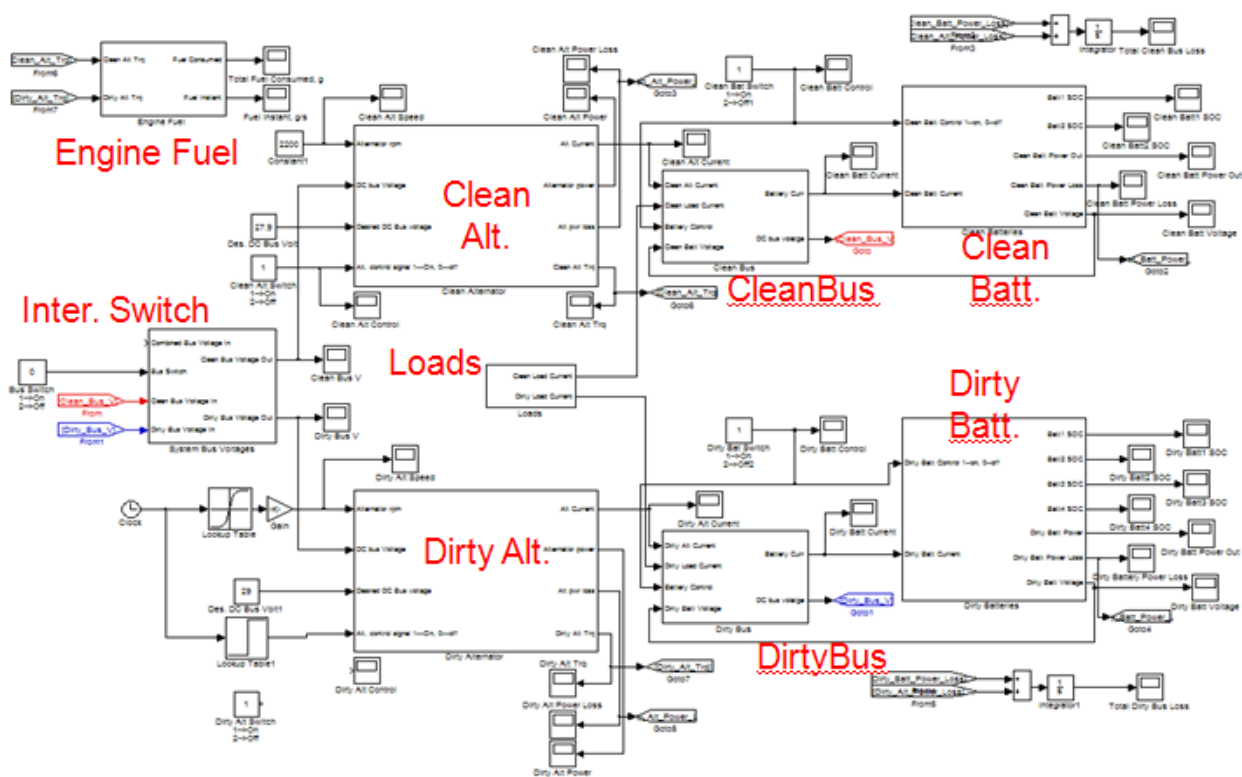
Engine Fuel

Clean_Alt_Trq
From6
Dirty_Alt_Trq
From7
Clean Alt Trq
Dirty Alt Trq
Fuel Consumed
Fuel Instant
Engine Fuel
Total Fuel Consumed, g
Fuel Instant, g/s

Clean Alt.

2300
Constant1
Clean Alt Speed
Alternator rpm
DC bus Voltage
Desired DC Bus voltage
Alt. control signal 1-->On, 0-->off
Alt Current
Alternator power
Alt pwr loss
Clean Alt Trq
Clean Alternator
27.9
Des. DC Bus Volt
1
Clean Alt Switch
1-->On
2-->Off
Clean Alt Control
Clean Alt Power Loss
Clean Alt Power
Alt_Power
Goto3
Clean Alt Trq
Clean_Alt_Trq
Goto6
Clean Alt Current

CleanBus

Clean Alt Current
Clean Load Current
Battery Control
Clean Batt Voltage
Battery Curr
DC bus voltage
Clean Bus
Clean_Bus_V
Goto
Clean Batt Current

1
Clean Batt Switch
1-->On
2-->Off1
Clean Batt Control

Clean Batt.

Clean Batt Control 1-->on, 0-->off
Clean Batt Current
Batt1 SOC
Batt2 SOC
Clean Batt Power Out
Clean Batt Power Loss
Clean Batt Voltage
Clean Batteries
Clean Batt1 SOC
Clean Batt2 SOC
Clean Batt Power Out
Clean Batt Power Loss
Clean Batt Voltage
Batt_Power
Goto2

Clean_Batt_Power_Loss
Clean_Alt_Power_Loss
From3
Integrator
Total Clean Bus Loss

Inter. Switch

0
Bus Switch
1-->On
2-->Off
Clean_Bus_V
From
Dirty_Bus_V
From1
Combined Bus Voltage In
Bus Switch
Clean Bus Voltage In
Dirty Bus Voltage In
Clean Bus Voltage Out
Dirty Bus Voltage Out
System Bus Voltages
Clean Bus V
Dirty Bus V

Loads

Clean Load Current
Dirty Load Current
Loads

Dirty Alt.

Clock
Lookup Table
Gain
Dirty Alt Speed
Alternator rpm
DC bus Voltage
Desired DC Bus voltage
Alt. control signal 1-->On, 0-->off
Alt Current
Alternator power
Alt pwr loss
Dirty Alt Trq
Dirty Alternator
29
Des. DC Bus Volt1
Lookup Table1
Dirty Alt Control
1
Dirty Alt Switch
1-->On
2-->Off
Dirty Alt Trq
Dirty_Alt_Trq
Goto7
Dirty Alt Power Loss
Alt_Power_
Goto8
Dirty Alt Power
Dirty Alt Current

DirtyBus

Dirty Alt Current
Dirty Load Current
Battery Control
Dirty Batt Voltage
Battery Curr
DC bus voltage
Dirty Bus
Dirty_Bus_V
Goto1
Dirty Batt Current

1
Dirty Batt Switch
1-->On
2-->Off2
Dirty Batt Control

Dirty Batt.

Dirty Batt Control 1-->on, 0-->off
Dirty Batt Current
Batt1 SOC
Batt2 SOC
Batt3 SOC
Batt4 SOC
Dirty Batt Power
Dirty Batt Power Loss
Dirty Batt Voltage
Dirty Batteries
Dirty Batt1 SOC
Dirty Batt2 SOC
Dirty Batt3 SOC
Dirty Batt4 SOC
Dirty Batt Power Out
Dirty Battery Power Loss
Dirty Batt Voltage
Batt_Power_
Goto4

Dirty_Batt_Power_Loss
Dirty_Alt_Power_Loss
From5
Integrator1
Total Dirty Bus Loss